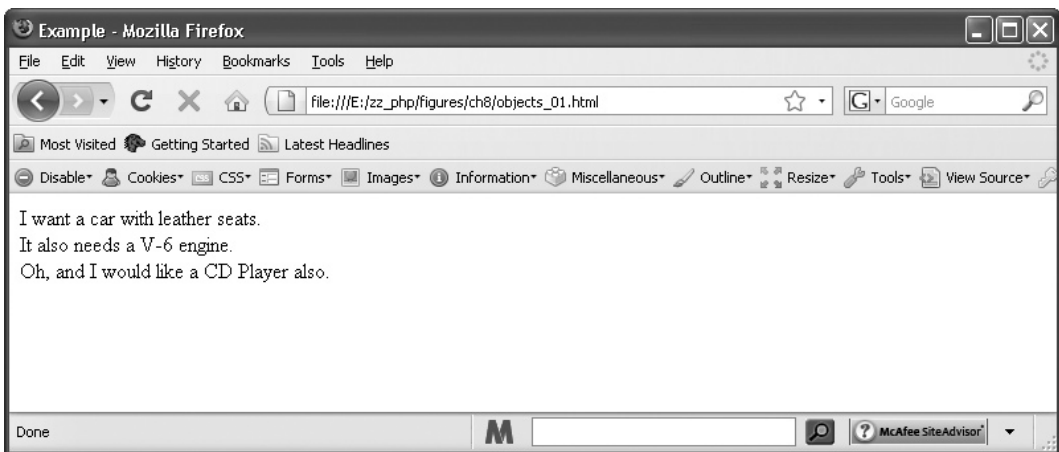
Example - Mozilla Firefox

File Edit View History Bookmarks Tools Help

file:///E:/zz_php/figures/ch8/objects_01.html

Google

Most Visited Getting Started Latest Headlines

Disable Cookies CSS Forms Images Information Miscellaneous Outline Resize Tools View Source

I want a car with leather seats.
It also needs a V-6 engine.
Oh, and I would like a CD Player also.

Done

M

McAfee SiteAdvisor